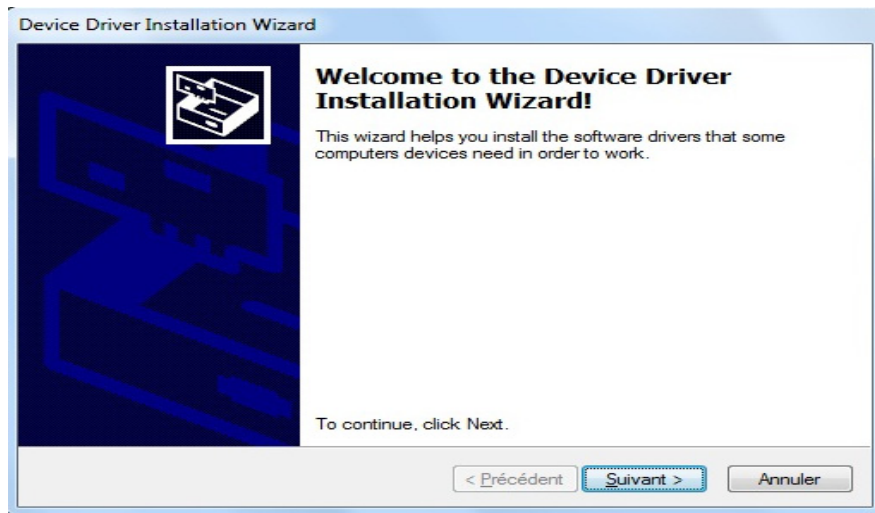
Device Driver Installation Wizard

Welcome to the Device Driver Installation Wizard!

This wizard helps you install the software drivers that some computers devices need in order to work.

To continue, click Next.

< Précédent

Suivant >

Annuler